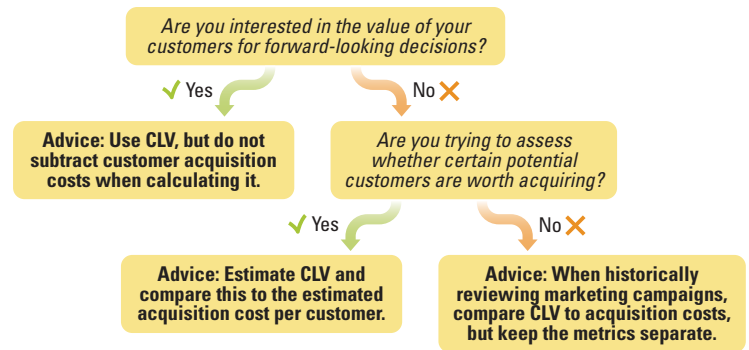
Are you interested in the value of your customers for forward-looking decisions?

Yes

No

Advice: Use CLV, but do not subtract customer acquisition costs when calculating it.

Are you trying to assess whether certain potential customers are worth acquiring?

Yes

No

Advice: Estimate CLV and compare this to the estimated acquisition cost per customer.

Advice: When historically reviewing marketing campaigns, compare CLV to acquisition costs, but keep the metrics separate.